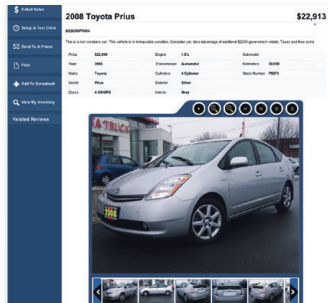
$ Kelsall Value

Setup A Test Drive

Send To A Friend

Print

Add To Scrapbook

View My Inventory

Related Reviews

2008 Toyota Prius

$22,913

DESCRIPTION

This is a non smokers car. This vehicle is in immaculate condition. Canadian car, take advantage of additional $2000 government rebate. Taxes and fees extra.

| Price | $22,999 | Engine | 1.5 L | Automatic | |
|---|---|---|---|---|---|
| Year | 2008 | Transmission | Automatic | Kilometers | 58,000 |
| Make | Toyota | Cylinders | 4 Cylinder | Stock Number | 7TOP3 |
| Model | Prius | Exterior | Silver | | |
| Doors | 4 DOORS | Interior | Grey | | |

A TRUCK

2008